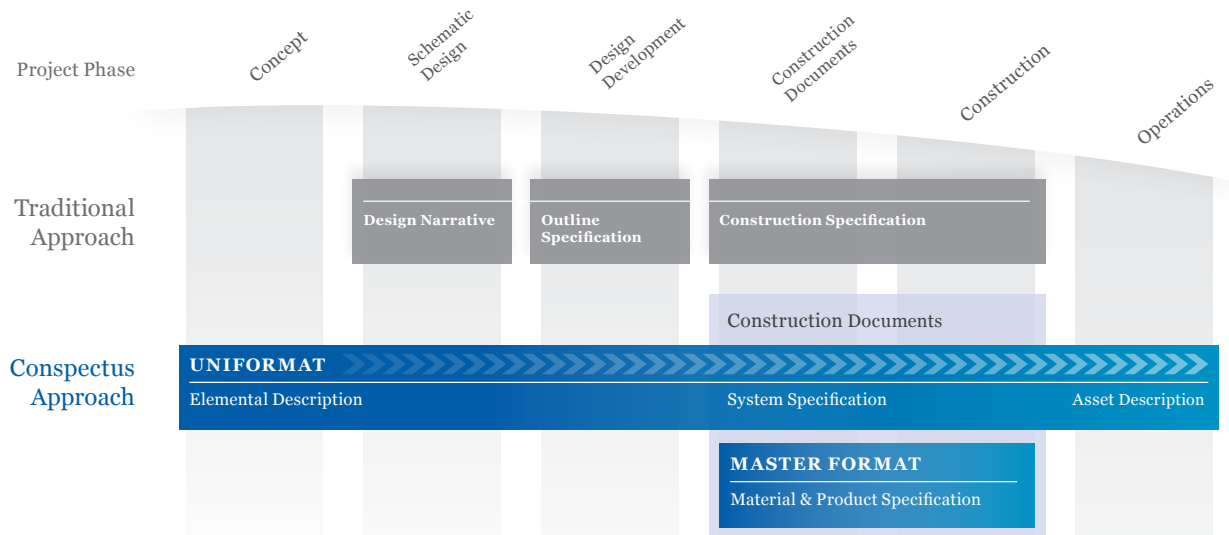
Project Phase

Concept

Schematic Design

Design Development

Construction Documents

Construction

Operations

Traditional Approach

Design Narrative

Outline Specification

Construction Specification

Construction Documents

Conspectus Approach

UNIFORMAT

Elemental Description

System Specification

Asset Description

MASTER FORMAT

Material & Product Specification